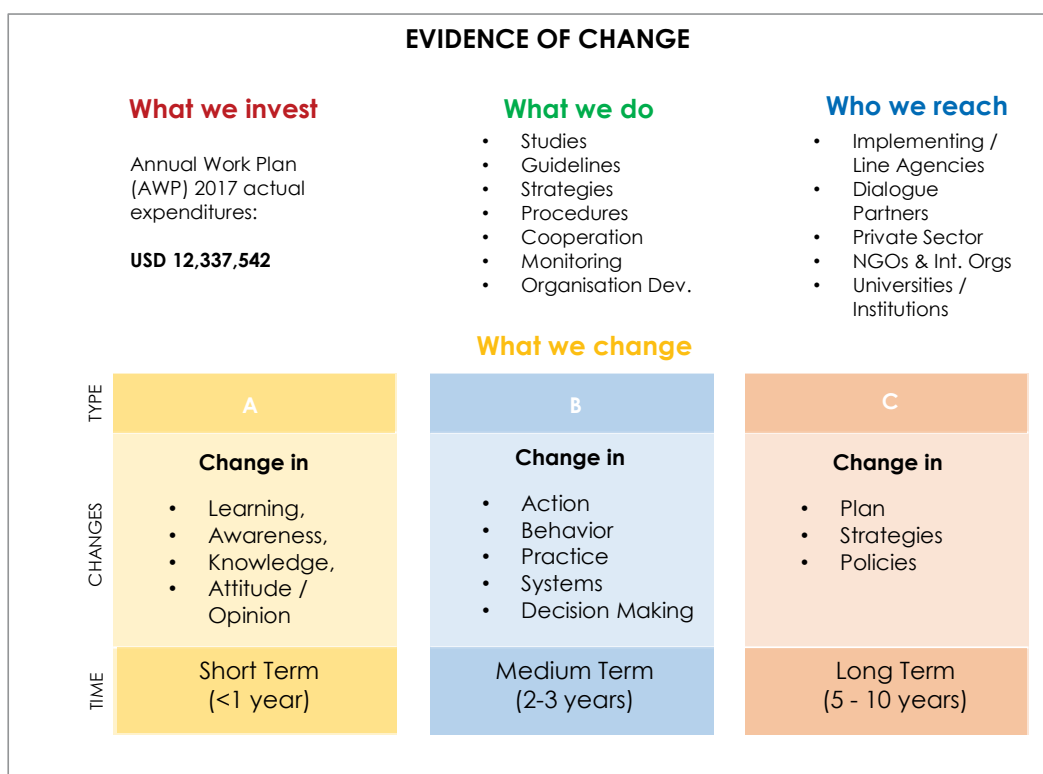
EVIDENCE OF CHANGE

What we invest

Annual Work Plan (AWP) 2017 actual expenditures:

USD 12,337,542

What we do

- Studies
- Guidelines
- Strategies
- Procedures
- Cooperation
- Monitoring
- Organisation Dev.

Who we reach

- Implementing / Line Agencies
- Dialogue Partners
- Private Sector
- NGOs & Int. Orgs
- Universities / Institutions

What we change

| | | | |
|---|---|---|---|
| TYPE | A | B | C |
| CHANGES | Change in<br>• Learning,<br>• Awareness,<br>• Knowledge,<br>• Attitude / Opinion | Change in<br>• Action<br>• Behavior<br>• Practice<br>• Systems<br>• Decision Making | Change in<br>• Plan<br>• Strategies<br>• Policies |
| TIME | Short Term (<1 year) | Medium Term (2-3 years) | Long Term (5 - 10 years) |